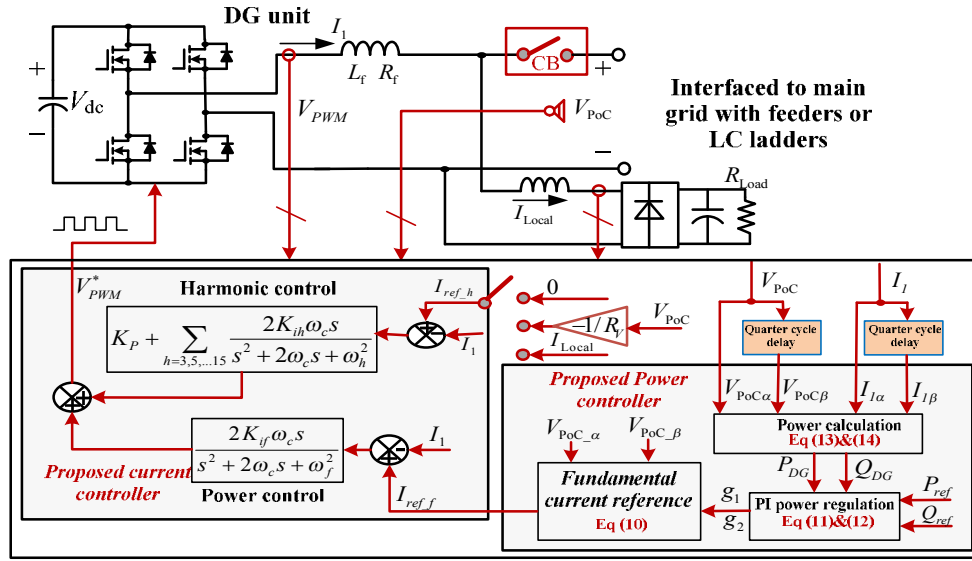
DG unit
$I_1$
$L_f$ $R_f$
CB
+
$V_{dc}$
+
−
$V_{PWM}$
$V_{PoC}$
Interfaced to main grid with feeders or LC ladders
−
$R_{Load}$
$I_{Local}$
$V^*_{PWM}$
Harmonic control
$I_{ref\_h}$
$K_P + \sum_{h=3,5,...15} \frac{2K_{ih}\omega_c s}{s^2 + 2\omega_c s + \omega_h^2}$
$I_1$
0
$-1/R_V$
$V_{PoC}$
$I_{Local}$
$V_{PoC}$
$I_1$
Quarter cycle delay
Quarter cycle delay
Proposed Power controller
$V_{PoC\alpha}$ $V_{PoC\beta}$ $I_{1\alpha}$ $I_{1\beta}$
$\frac{2K_{if}\omega_c s}{s^2 + 2\omega_c s + \omega_f^2}$
$I_1$
Power calculation
Eq (13)&(14)
$V_{PoC\_\alpha}$ $V_{PoC\_\beta}$
Proposed current controller
Power control
$I_{ref\_f}$
Fundamental current reference
Eq (10)
$P_{DG}$ $Q_{DG}$
$g_1$
$g_2$
PI power regulation
Eq (11)&(12)
$P_{ref}$
$Q_{ref}$